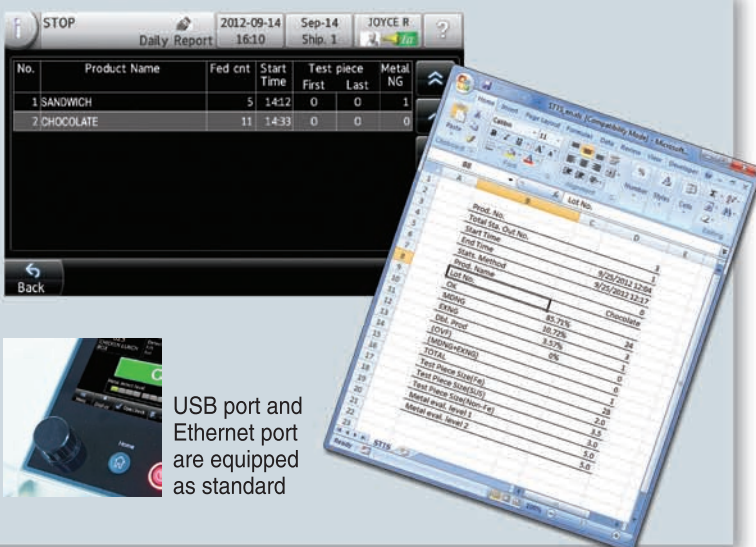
STOP
Daily Report
2012-09-14
16:10
Sep-14
Ship. 1
JOYCE R

| No. | Product Name | Fed cnt | Start Time | Test piece First | Test piece Last | Metal NG |
|---|---|---|---|---|---|---|
| 1 | SANDWICH | 5 | 14:12 | 0 | 0 | 1 |
| 2 | CHOCOLATE | 11 | 14:33 | 0 | 0 | 0 |

Back

Lot No.

| | B | C | D |
|---|---|---|---|
| 3 | Prod. No. | | 1 |
| 4 | Total Sta. Out No. | | |
| 5 | Start Time | | 9/25/2012 12:04 |
| 6 | End Time | | 9/25/2012 12:17 |
| 7 | Stats. Method | | 0 |
| 8 | Prod. Name | | Chocolate |
| 9 | Lot No. | | |
| 10 | OK | | 24 |
| 11 | MDNG | 85.71% | 3 |
| 12 | EXNG | 10.71% | 1 |
| 13 | Obl. Prod | 3.57% | 0 |
| 14 | (OVF) | 0% | 0 |
| 15 | (MDNG+EXNG) | | 1 |
| 16 | TOTAL | | 28 |
| 17 | Test Piece Size(Fe) | | 2.0 |
| 18 | Test Piece Size(SUS) | | 3.0 |
| 19 | Test Piece Size(Non-Fe) | | 3.0 |
| 20 | Metal eval. level 1 | | 5.0 |
| 21 | Metal eval. level 2 | | 5.0 |

Ready

USB port and Ethernet port are equipped as standard